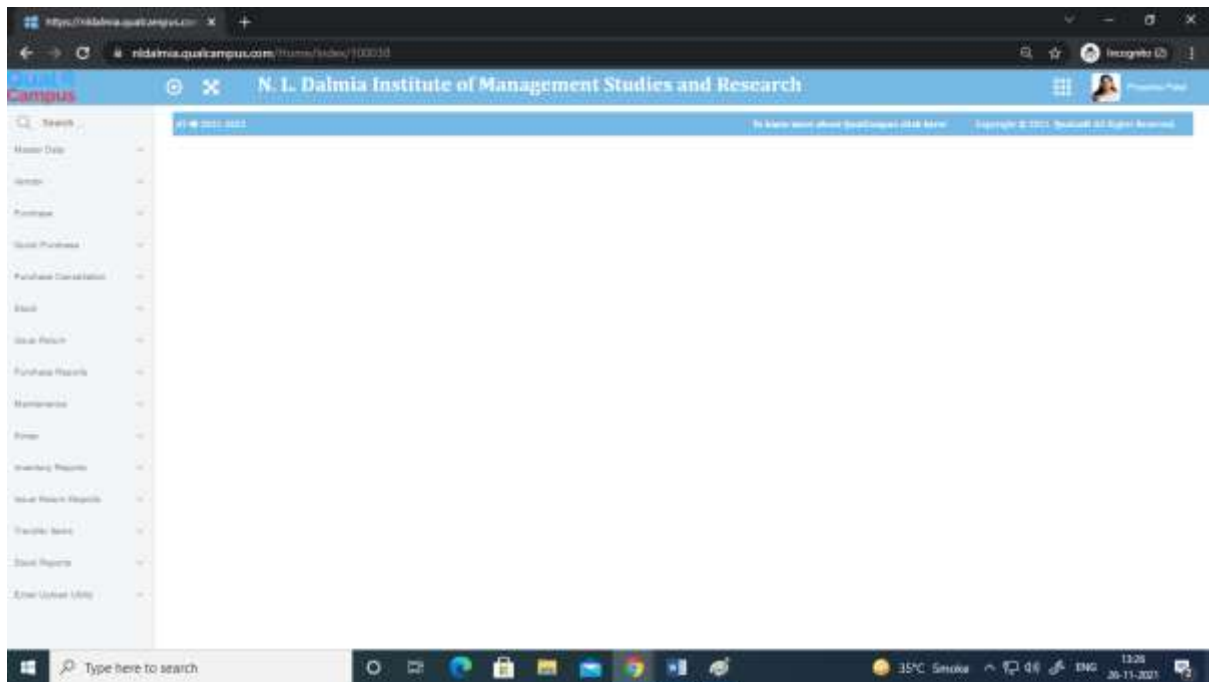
https://nldalmia.qualcampus.co ×

nldalmia.qualcampus.com/Home/Index/100030

Incognito (2)

Qual Campus

N. L. Dalmia Institute of Management Studies and Research

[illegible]

Search

Master Data

Vendor

Purchase

Quick Purchase

Purchase Cancellation

Stock

Issue Return

Purchase Reports

Maintenance

Scrap

Inventory Reports

Issue Return Reports

Transfer Items

Stock Reports

Excel Upload Utility

AY 2021-2022

To know more about QualCampus click here

Copyright © 2021 Qualsoft All Rights Reserved

Type here to search

35°C Smoke

ENG

13:26
26-11-2021